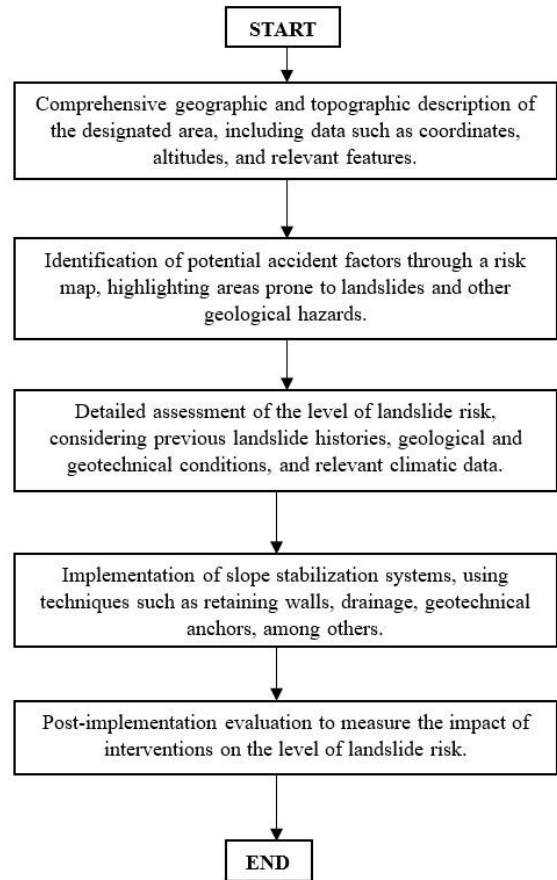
START

Comprehensive geographic and topographic description of the designated area, including data such as coordinates, altitudes, and relevant features.

Identification of potential accident factors through a risk map, highlighting areas prone to landslides and other geological hazards.

Detailed assessment of the level of landslide risk, considering previous landslide histories, geological and geotechnical conditions, and relevant climatic data.

Implementation of slope stabilization systems, using techniques such as retaining walls, drainage, geotechnical anchors, among others.

Post-implementation evaluation to measure the impact of interventions on the level of landslide risk.

END